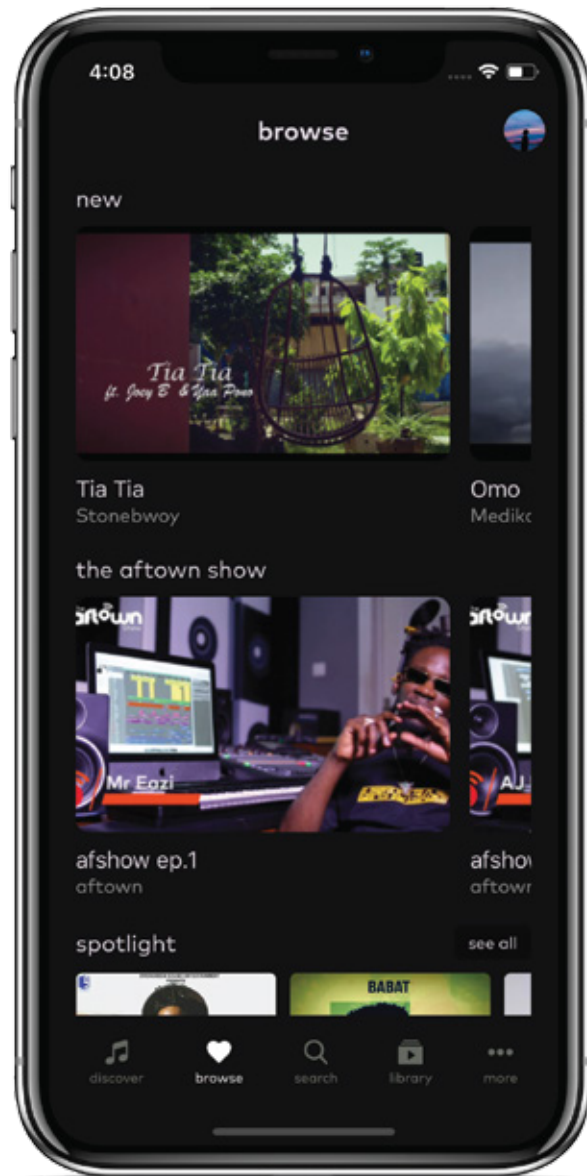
4:08

browse

new

Tia Tia
ft. Joey B & Yaa Pono

Tia Tia
Stonebwoy

Omo
Medikc

the aftown show

aftown

Mr Eazi

aftown

AJ

afshow ep.1
aftown

afshov
aftowr

spotlight

see all

BABAT

discover

browse

search

library

more